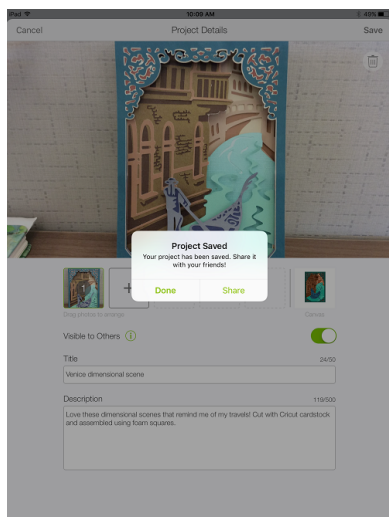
iPad 10:09 AM 48%

Cancel
Project Details
Save

Project Saved
Your project has been saved. Share it with your friends!
Done
Share

Drag photos to arrange
Canvas

Visible to Others

Title
24/50
Venice dimensional scene

Description
118/500
Love these dimensional scenes that remind me of my travels! Cut with Cricut cardstock and assembled using foam squares.